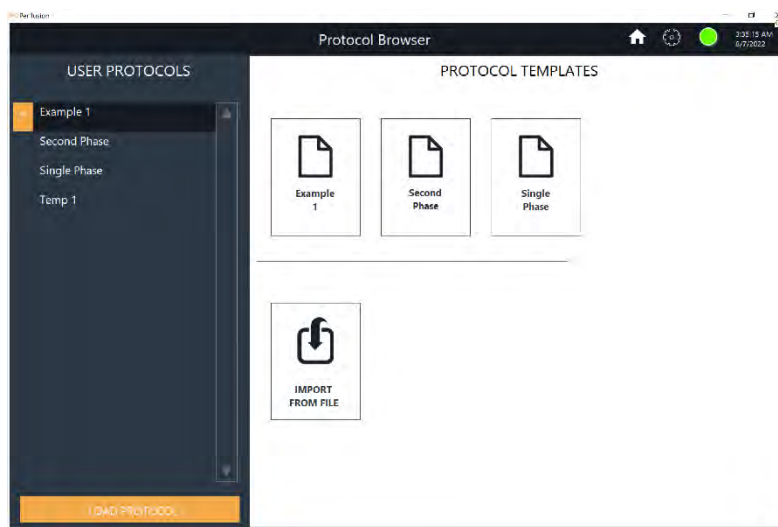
PerFusion

Protocol Browser

3:35:15 AM
8/7/2022

USER PROTOCOLS

Example 1
Second Phase
Single Phase
Temp 1

LOAD PROTOCOL

PROTOCOL TEMPLATES

Example 1

Second Phase

Single Phase

IMPORT FROM FILE